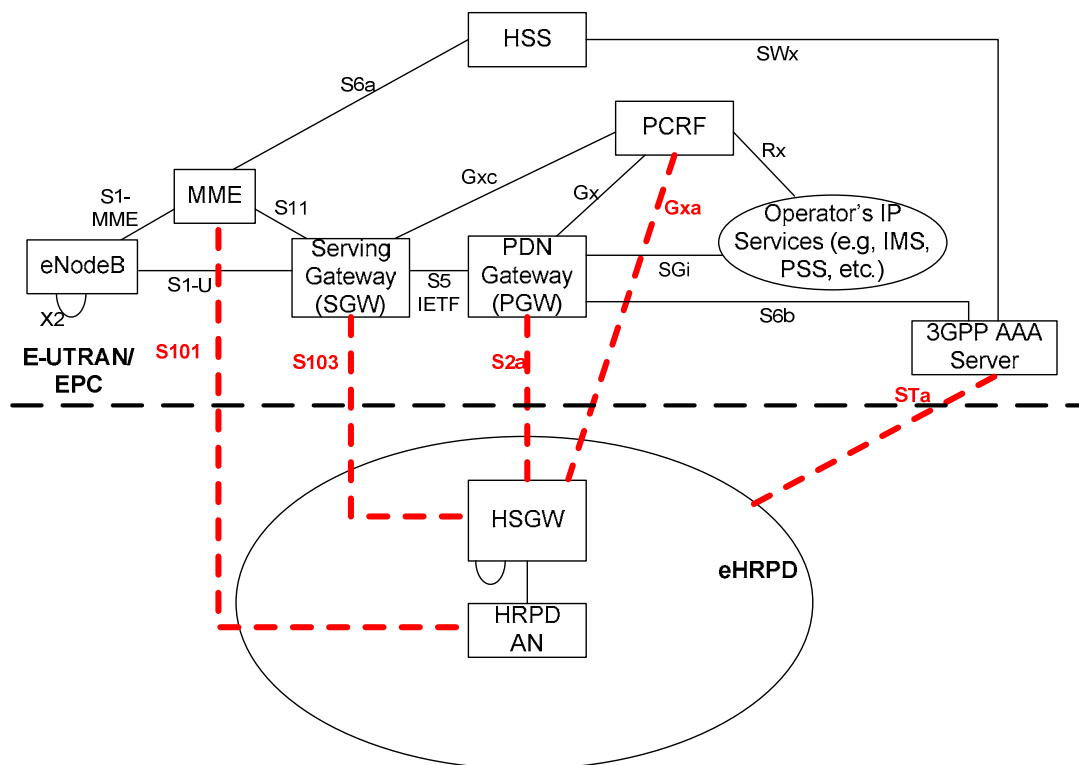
HSS
SWx
S6a
PCRF
Rx
Gxc
Gx
S1-MME
MME
S11
Gxa
Operator's IP Services (e.g, IMS, PSS, etc.)
eNodeB
S1-U
Serving Gateway (SGW)
S5 IETF
PDN Gateway (PGW)
SGi
X2
S6b
3GPP AAA Server
S101
S103
S2a
E-UTRAN/ EPC
STa
HSGW
eHRPD
HRPD AN